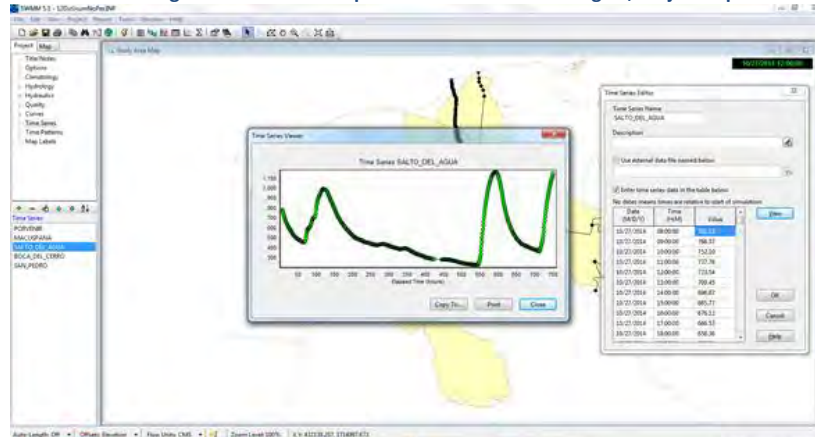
SWMM 5.1 - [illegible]

File Edit View Project Report Tools Window Help

Project Map

Title/Notes
Options
Climatology
Hydrology
Hydraulics
Quality
Curves
Time Series
Time Patterns
Map Labels

Time Series
PORVENIR
MACUSPANA
SALTO_DEL_AGUA
BOCA_DEL_CERRO
SAN_PEDRO

Study Area Map

10/27/2014 12:00:00

Time Series Viewer

Time Series SALTO_DEL_AGUA

1,100
1,000
900
800
700
600
500
400
300

50 100 150 200 250 300 350 400 450 500 550 600 650 700 750
Elapsed Time (hours)

Copy To... Print Close

Time Series Editor

Time Series Name
SALTO_DEL_AGUA

Description

Use external data file named below

Enter time series data in the table below
No dates means times are relative to start of simulation.

| Date (M/D/Y) | Time (H:M) | Value |
|---|---|---|
| 10/27/2014 | 08:00:00 | 782.13 |
| 10/27/2014 | 09:00:00 | 766.37 |
| 10/27/2014 | 10:00:00 | 752.59 |
| 10/27/2014 | 11:00:00 | 737.76 |
| 10/27/2014 | 12:00:00 | 723.54 |
| 10/27/2014 | 13:00:00 | 709.45 |
| 10/27/2014 | 14:00:00 | 696.87 |
| 10/27/2014 | 15:00:00 | 685.77 |
| 10/27/2014 | 16:00:00 | 676.13 |
| 10/27/2014 | 17:00:00 | 666.53 |
| 10/27/2014 | 18:00:00 | 656.36 |

View

OK

Cancel

Help

Auto-Length: Off Offsets: Elevation Flow Units: CMS Zoom Level: 100% X,Y: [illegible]